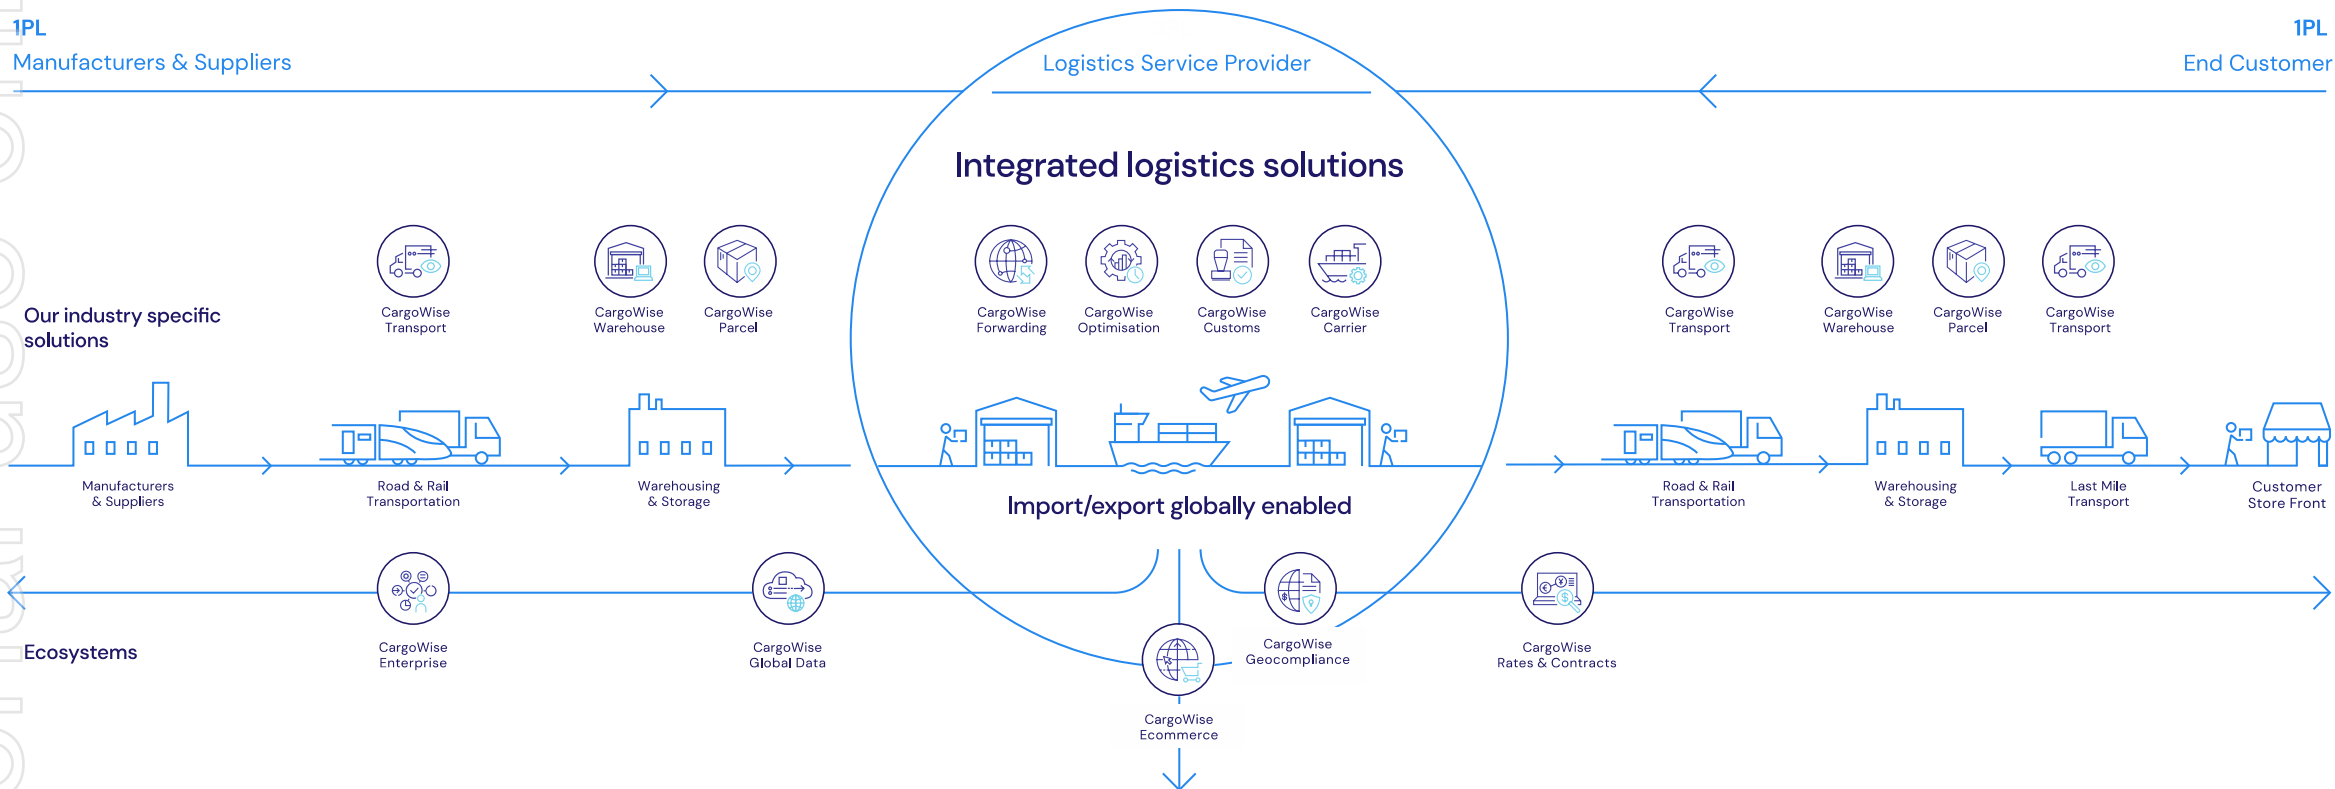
1PL
Manufacturers & Suppliers

Logistics Service Provider

1PL
End Customer

Integrated logistics solutions

Our industry specific solutions

CargoWise Transport

CargoWise Warehouse

CargoWise Parcel

CargoWise Forwarding

CargoWise Optimisation

CargoWise Customs

CargoWise Carrier

CargoWise Transport

CargoWise Warehouse

CargoWise Parcel

CargoWise Transport

Manufacturers & Suppliers

Road & Rail Transportation

Warehousing & Storage

Import/export globally enabled

Road & Rail Transportation

Warehousing & Storage

Last Mile Transport

Customer Store Front

Ecosystems

CargoWise Enterprise

CargoWise Global Data

CargoWise Geocompliance

CargoWise Rates & Contracts

CargoWise Ecommerce